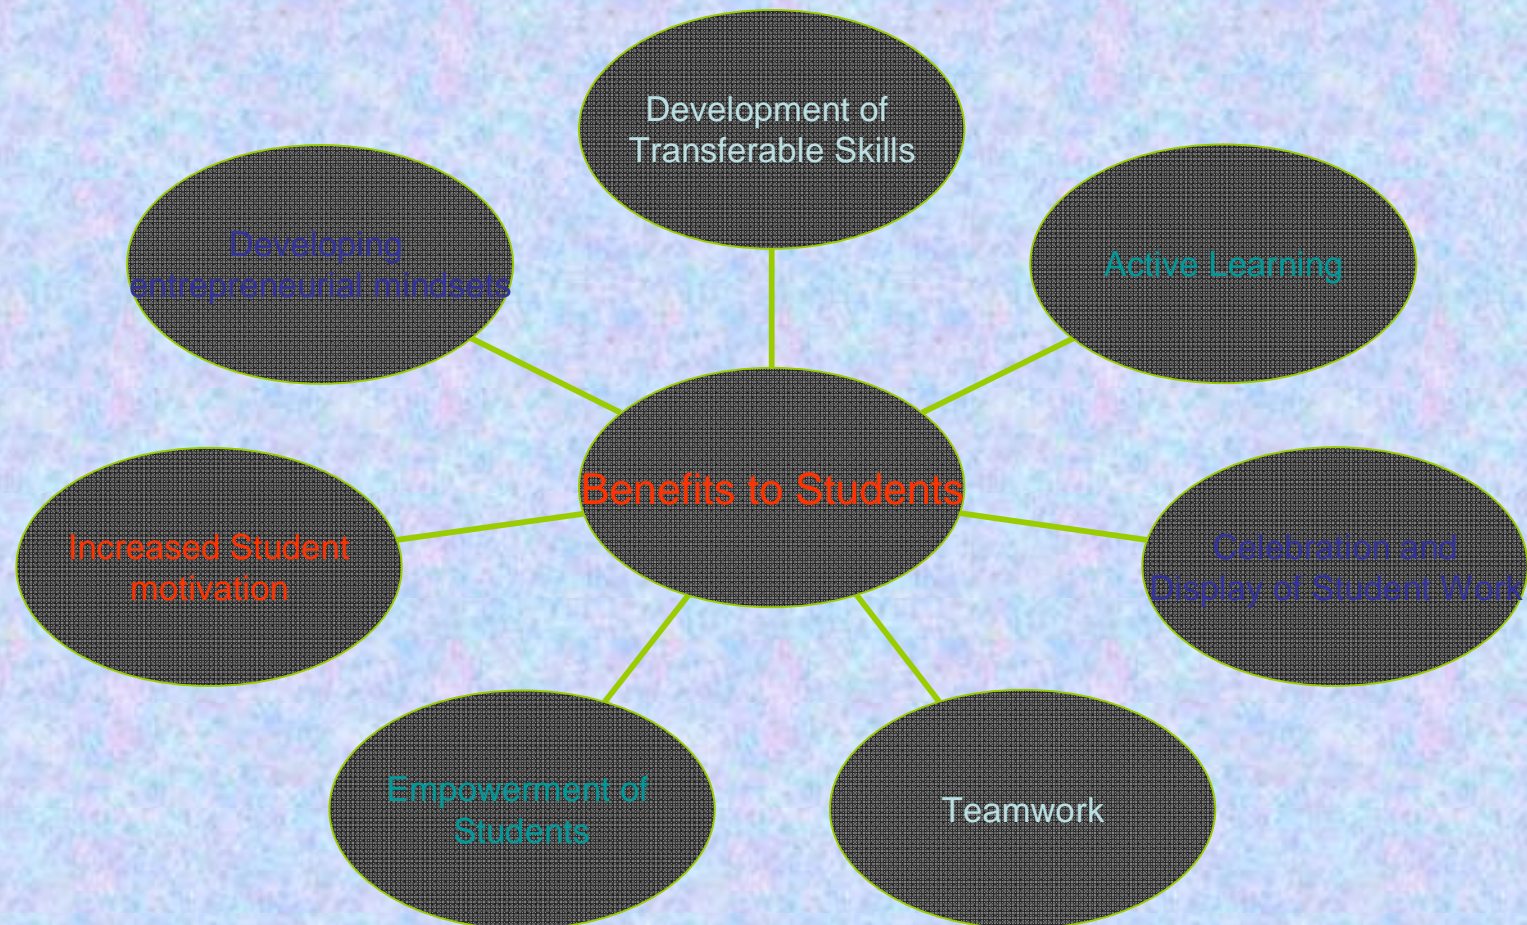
Development of Transferable Skills

Developing entrepreneurial mindsets

Active Learning

Benefits to Students

Increased Student motivation

Celebration and Display of Student Work

Empowerment of Students

Teamwork